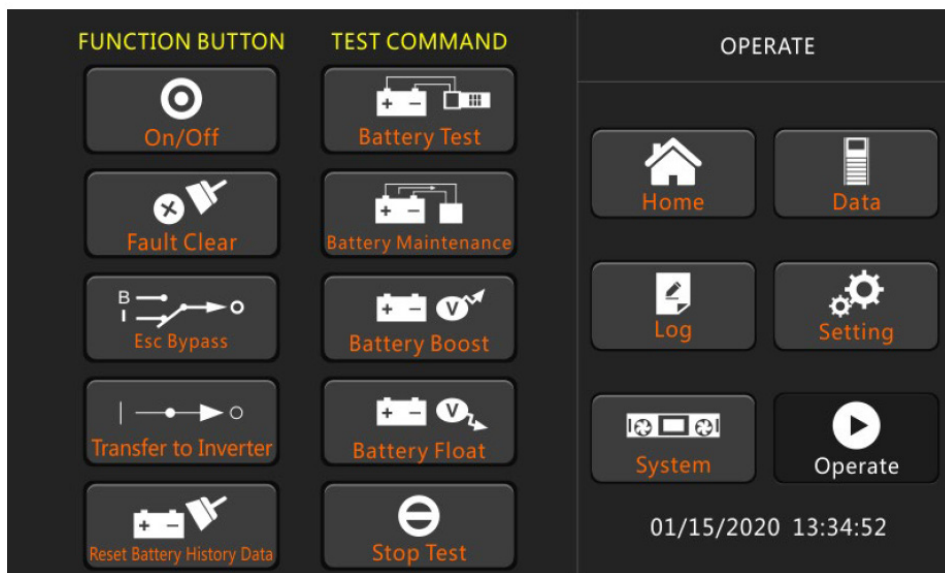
FUNCTION BUTTON

On/Off

Fault Clear

B
I

Esc Bypass

Transfer to Inverter

Reset Battery History Data

TEST COMMAND

Battery Test

Battery Maintenance

V

Battery Boost

V

Battery Float

Stop Test

OPERATE

Home

Data

Log

Setting

System

Operate

01/15/2020 13:34:52